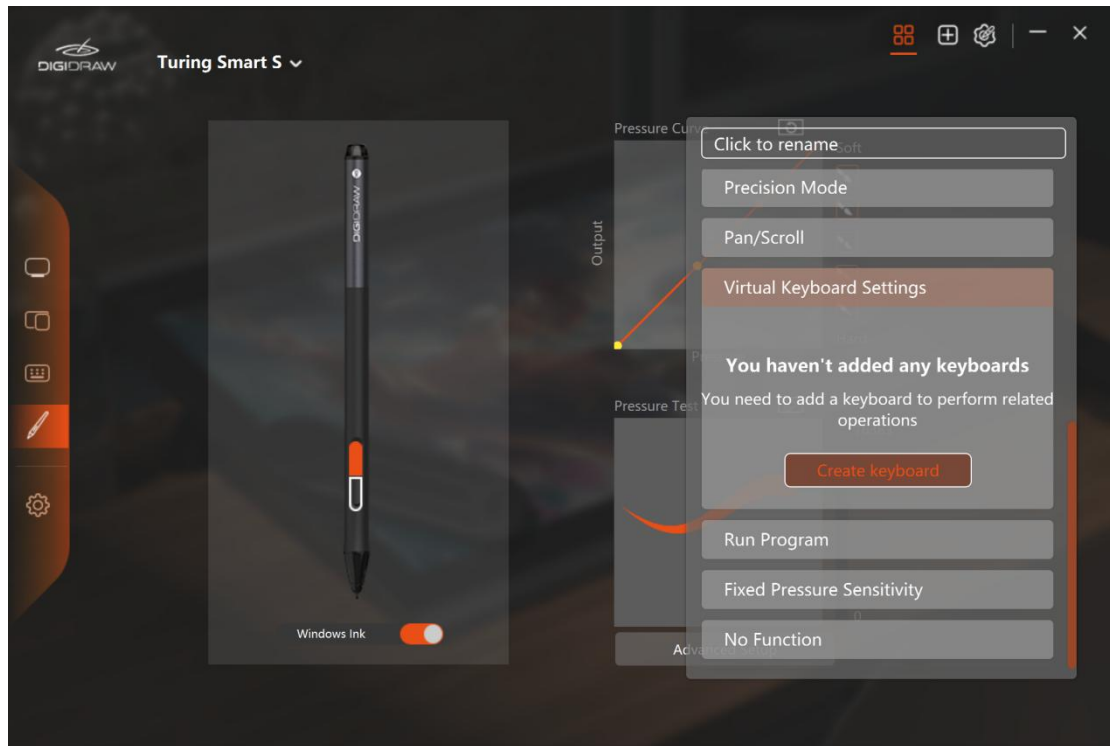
DIGIDRAW

Turing Smart S

Pressure Curve

Soft

Output

Pressure Test

Click to rename

Precision Mode

Pan/Scroll

Virtual Keyboard Settings

You haven't added any keyboards

You need to add a keyboard to perform related operations

Create keyboard

Run Program

Fixed Pressure Sensitivity

No Function

Adv

Windows Ink